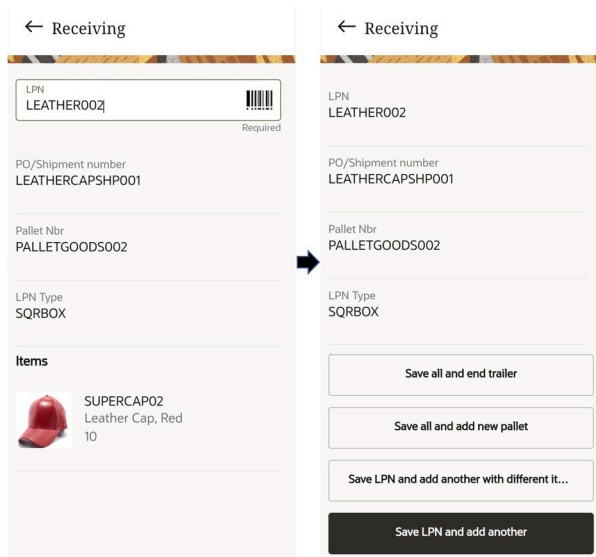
← Receiving

LPN
LEATHER002
Required

PO/Shipment number
LEATHERCAPSHP001

Pallet Nbr
PALLETGOODS002

LPN Type
SQRBOX

Items

SUPERCAP02
Leather Cap, Red
10

← Receiving

LPN
LEATHER002

PO/Shipment number
LEATHERCAPSHP001

Pallet Nbr
PALLETGOODS002

LPN Type
SQRBOX

Save all and end trailer

Save all and add new pallet

Save LPN and add another with different it...

Save LPN and add another